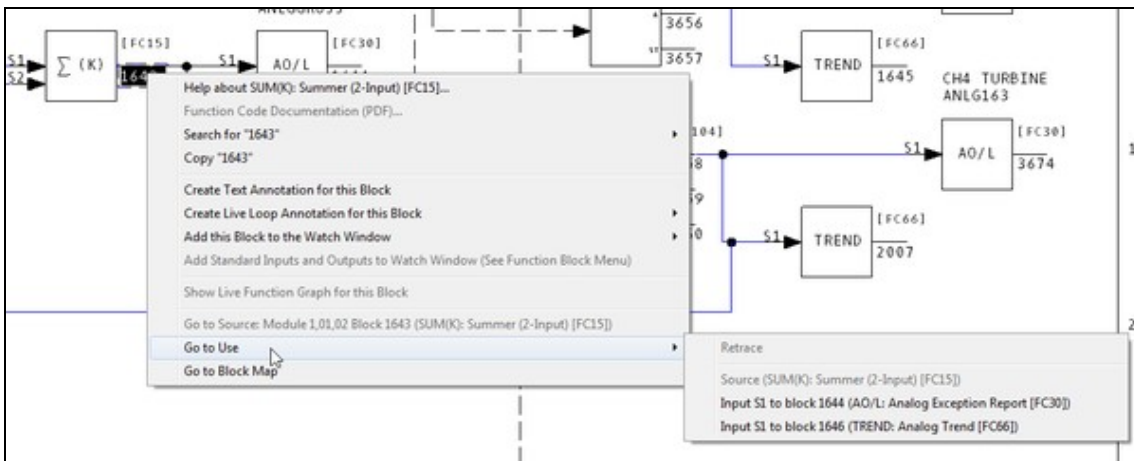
ANLG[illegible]

S1
S2
$\sum$ (K)
[FC15]
164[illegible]
S1
AO/L
[FC30]

3656
3657

S1
TREND
[FC66]
1645

CH4 TURBINE
ANLG163

Help about SUM(K): Summer (2-Input) [FC15]...
Function Code Documentation (PDF)...
Search for "1643"
Copy "1643"
Create Text Annotation for this Block
Create Live Loop Annotation for this Block
Add this Block to the Watch Window
Add Standard Inputs and Outputs to Watch Window (See Function Block Menu)
Show Live Function Graph for this Block
Go to Source: Module 1,01,02 Block 1643 (SUM(K): Summer (2-Input) [FC15])
Go to Use
Go to Block Map

104]
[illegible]8
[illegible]9
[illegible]0

S1
AO/L
[FC30]
3674

S1
TREND
[FC66]
2007

Retrace
Source (SUM(K): Summer (2-Input) [FC15])
Input S1 to block 1644 (AO/L: Analog Exception Report [FC30])
Input S1 to block 1646 (TREND: Analog Trend [FC66])

1
2